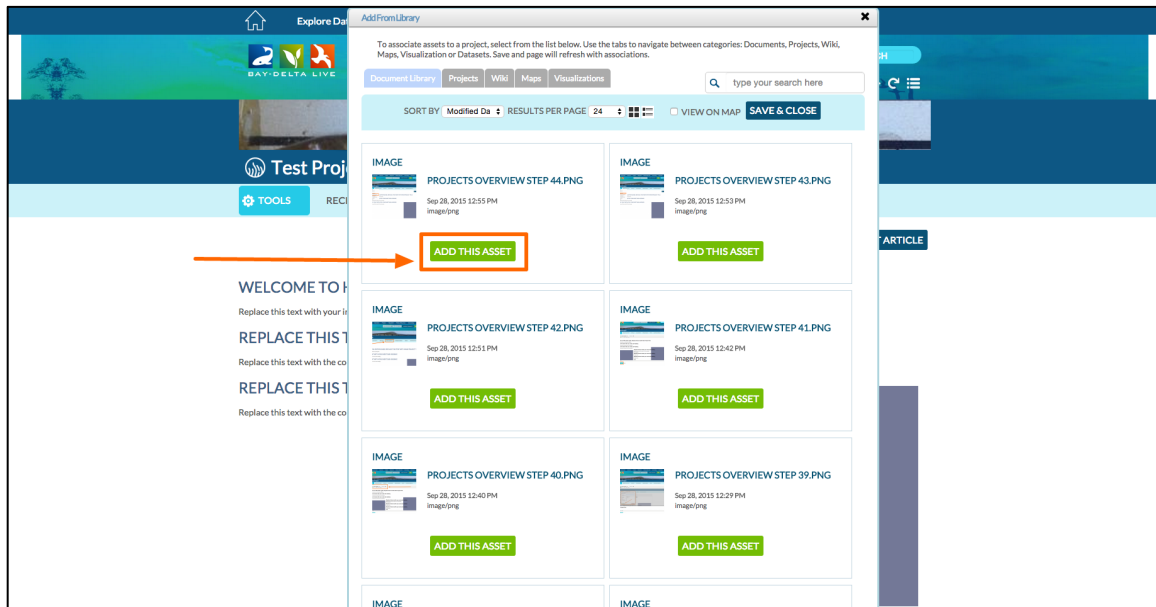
Explore Dat

BAY-DELTA LIVE

CH

Test Proj

TOOLS

RECI

ARTICLE

WELCOME TO H

Replace this text with your i

REPLACE THIS T

Replace this text with the co

REPLACE THIS T

Replace this text with the co

Add From Library

To associate assets to a project, select from the list below. Use the tabs to navigate between categories: Documents, Projects, Wiki, Maps, Visualization or Datasets. Save and page will refresh with associations.

Document Library | Projects | Wiki | Maps | Visualizations

type your search here

SORT BY Modified Da RESULTS PER PAGE 24 VIEW ON MAP SAVE & CLOSE

IMAGE
PROJECTS OVERVIEW STEP 44.PNG
Sep 28, 2015 12:55 PM
image/png
ADD THIS ASSET

IMAGE
PROJECTS OVERVIEW STEP 43.PNG
Sep 28, 2015 12:53 PM
image/png
ADD THIS ASSET

IMAGE
PROJECTS OVERVIEW STEP 42.PNG
Sep 28, 2015 12:51 PM
image/png
ADD THIS ASSET

IMAGE
PROJECTS OVERVIEW STEP 41.PNG
Sep 28, 2015 12:42 PM
image/png
ADD THIS ASSET

IMAGE
PROJECTS OVERVIEW STEP 40.PNG
Sep 28, 2015 12:40 PM
image/png
ADD THIS ASSET

IMAGE
PROJECTS OVERVIEW STEP 39.PNG
Sep 28, 2015 12:29 PM
image/png
ADD THIS ASSET

IMAGE

IMAGE